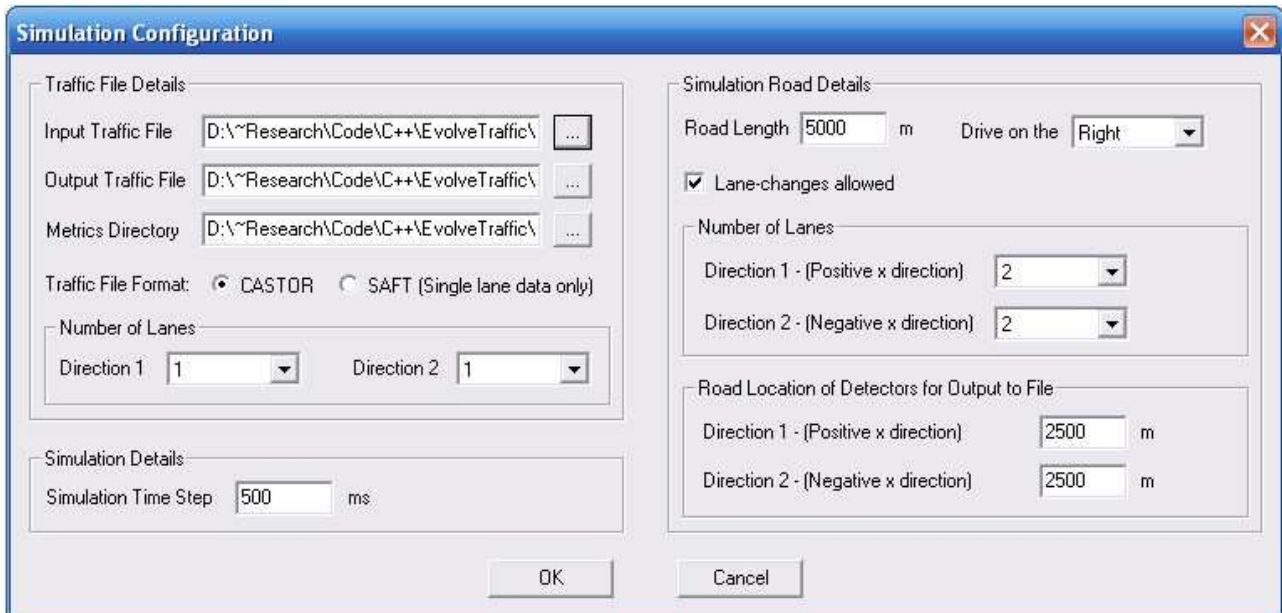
Simulation Configuration

Traffic File Details

Input Traffic File D:\~Research\Code\C++\EvolveTraffic\ ...

Output Traffic File D:\~Research\Code\C++\EvolveTraffic\ ...

Metrics Directory D:\~Research\Code\C++\EvolveTraffic\ ...

Traffic File Format: CASTOR SAFT (Single lane data only)

Number of Lanes

Direction 1 1 Direction 2 1

Simulation Details

Simulation Time Step 500 ms

Simulation Road Details

Road Length 5000 m Drive on the Right

Lane-changes allowed

Number of Lanes

Direction 1 - (Positive x direction) 2

Direction 2 - (Negative x direction) 2

Road Location of Detectors for Output to File

Direction 1 - (Positive x direction) 2500 m

Direction 2 - (Negative x direction) 2500 m

OK Cancel